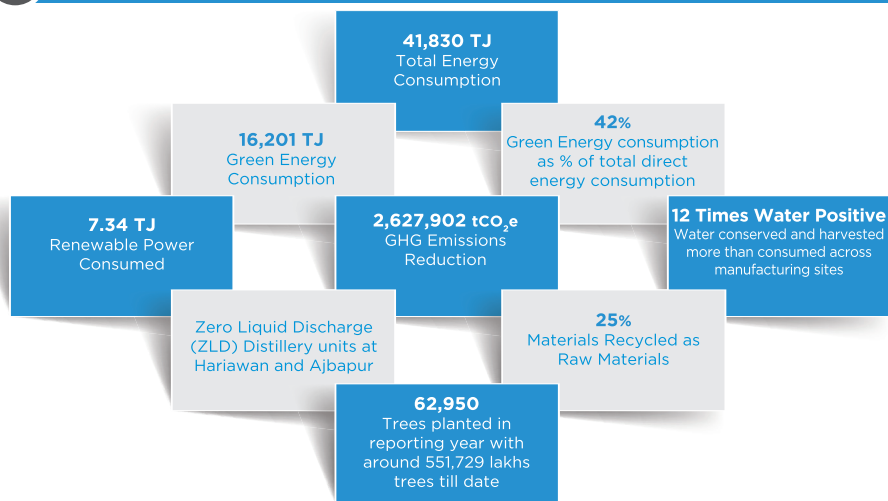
41,830 TJ
Total Energy Consumption

16,201 TJ
Green Energy Consumption

42%
Green Energy consumption as % of total direct energy consumption

7.34 TJ
Renewable Power Consumed

2,627,902 $tCO_2e$
GHG Emissions Reduction

12 Times Water Positive
Water conserved and harvested more than consumed across manufacturing sites

Zero Liquid Discharge (ZLD) Distillery units at Hariawan and Ajbapur

25%
Materials Recycled as Raw Materials

62,950
Trees planted in reporting year with around 551,729 lakhs trees till date